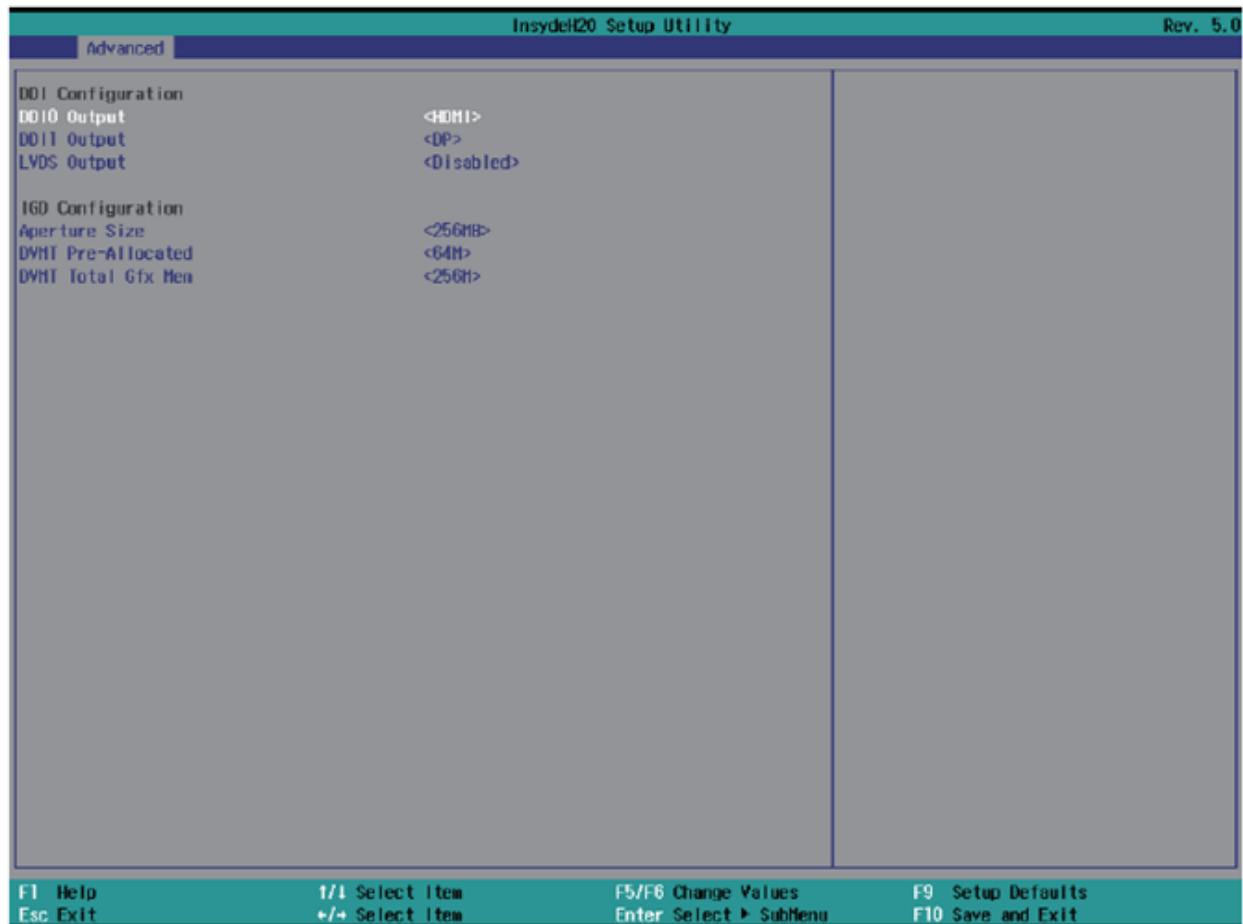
InsydeH20 Setup Utility Rev. 5.0

Advanced

DDI Configuration
DDI0 Output <HDMI>
DDI1 Output <DP>
LVDS Output <Disabled>

IGD Configuration
Aperture Size <256MB>
DVMT Pre-Allocated <64M>
DVMT Total Gfx Mem <256M>

F1 Help
Esc Exit
↑/↓ Select Item
←/→ Select Item
F5/F6 Change Values
Enter Select ▶ SubMenu
F9 Setup Defaults
F10 Save and Exit